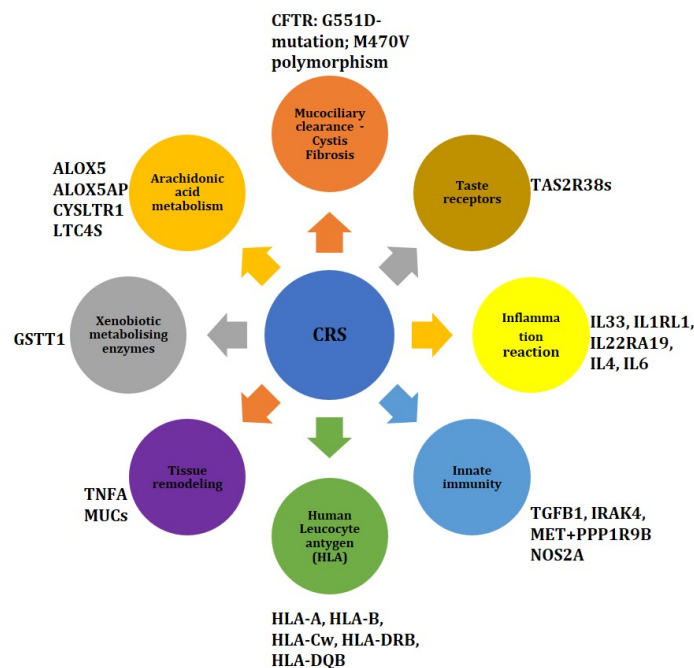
CFTR: G551D-mutation; M470V polymorphism

Mucociliary clearance - Cystis Fibrosis

ALOX5
ALOX5AP
CYSLTR1
LTC4S

Arachidonic acid metabolism

Taste receptors

TAS2R38s

CRS

GSTT1

Xenobiotic metabolising enzymes

Inflamma tion reaction

IL33, IL1RL1, IL22RA19, IL4, IL6

TNFA
MUCs

Tissue remodeling

Human Leucocyte antygen (HLA)

Innate immunity

TGFB1, IRAK4, MET+PPP1R9B
NOS2A

HLA-A, HLA-B, HLA-Cw, HLA-DRB, HLA-DQB